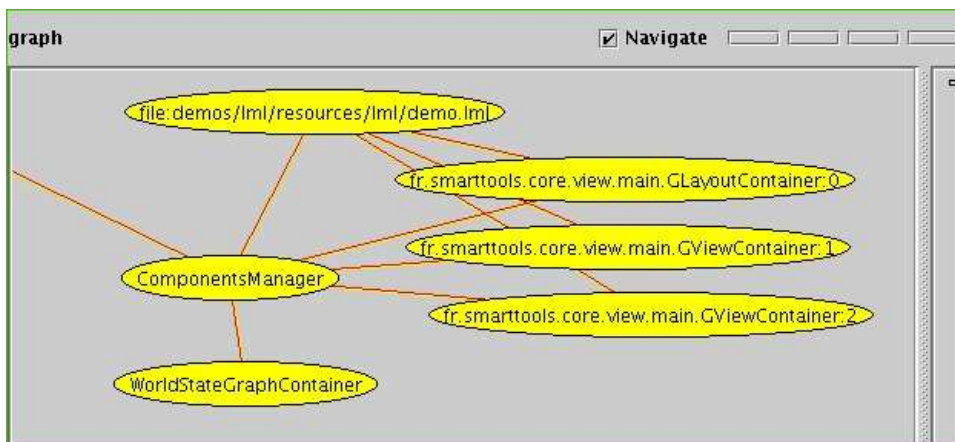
graph

Navigate

file:demos/lml/resources/lml/demo.lml

fr.smarttools.core.view.main.GLayoutContainer:0

fr.smarttools.core.view.main.GViewContainer:1

ComponentsManager

fr.smarttools.core.view.main.GViewContainer:2

WorldStateGraphContainer